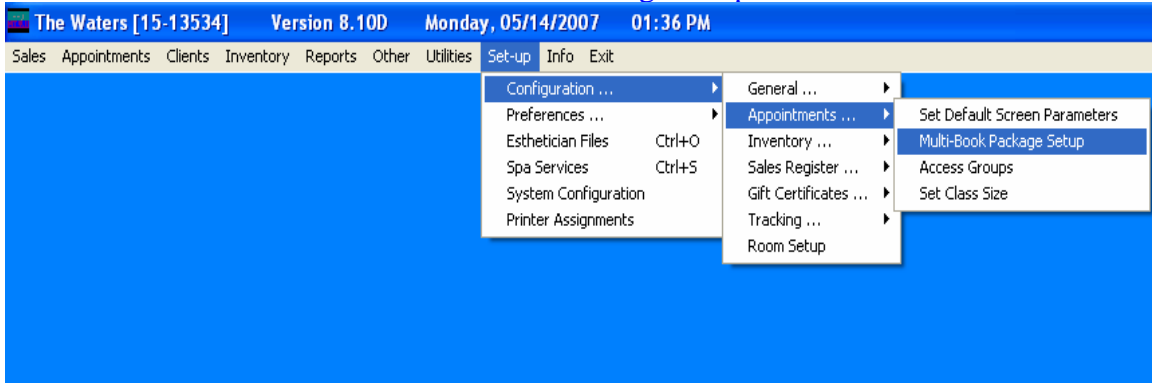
The Waters [15-13534] Version 8.10D Monday, 05/14/2007 01:36 PM

Sales Appointments Clients Inventory Reports Other Utilities Set-up Info Exit

Configuration ...
Preferences ...
Esthetician Files Ctrl+O
Spa Services Ctrl+S
System Configuration
Printer Assignments

General ...
Appointments ...
Inventory ...
Sales Register ...
Gift Certificates ...
Tracking ...
Room Setup

Set Default Screen Parameters
Multi-Book Package Setup
Access Groups
Set Class Size